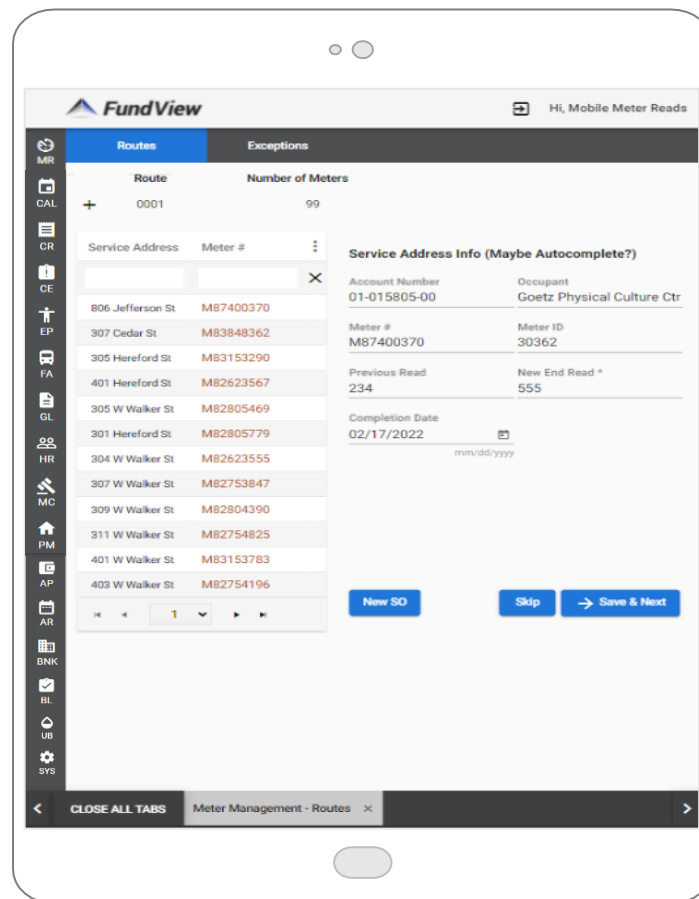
FundView

Hi, Mobile Meter Reads

MR
CAL
CR
CE
EP
FA
GL
HR
MC
PM
AP
AR
BNK
BL
UB
SYS

Routes
Exceptions

| Route | Number of Meters |
|---|---|
| 0001 | 99 |

| Service Address | Meter # |
|---|---|
| 806 Jefferson St | M87400370 |
| 307 Cedar St | M83848362 |
| 305 Hereford St | M83153290 |
| 401 Hereford St | M82623567 |
| 305 W Walker St | M82805469 |
| 301 Hereford St | M82805779 |
| 304 W Walker St | M82623555 |
| 307 W Walker St | M82753847 |
| 309 W Walker St | M82804390 |
| 311 W Walker St | M82754825 |
| 401 W Walker St | M83153783 |
| 403 W Walker St | M82754196 |

1

Service Address Info (Maybe Autocomplete?)

Account Number
01-015805-00

Occupant
Goetz Physical Culture Ctr

Meter #
M87400370

Meter ID
30362

Previous Read
234

New End Read *
555

Completion Date
02/17/2022
mm/dd/yyyy

New SO

Skip

Save & Next

CLOSE ALL TABS

Meter Management - Routes ×